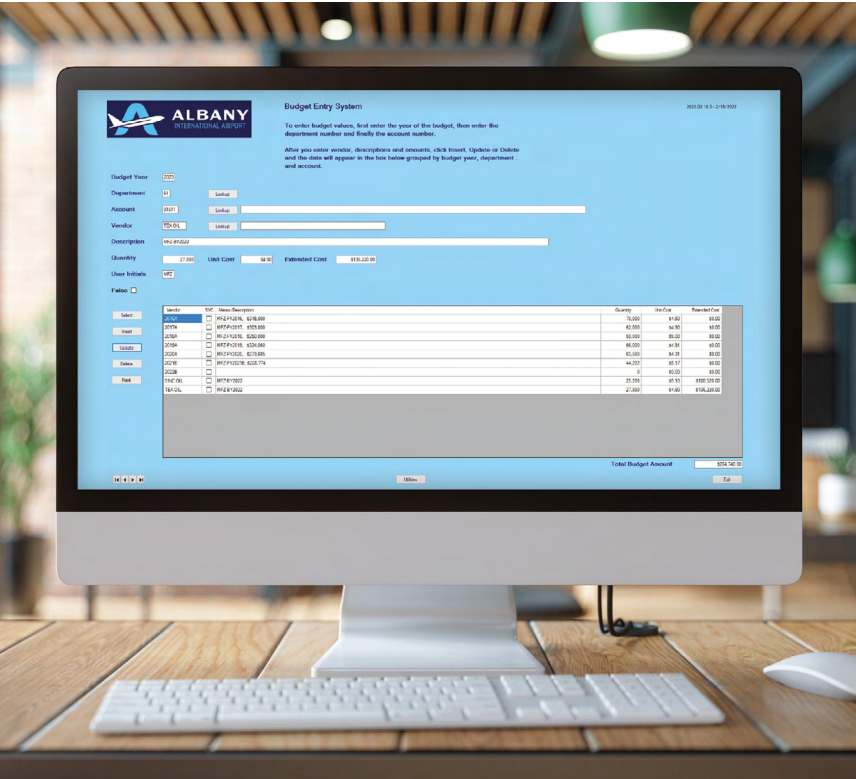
ALBANY
INTERNATIONAL AIRPORT

Budget Entry System

2023 02 16 3 - 3/16/2023

To enter budget values, first enter the year of the budget, then enter the department number and finally the account number.

After you enter vendor, descriptions and amounts, click Insert, Update or Delete and the data will appear in the box below grouped by budget year, department and account.

Budget Year 2023

Department 61 Lookup

Account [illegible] Lookup

Vendor TEX OIL Lookup

Description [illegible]

Quantity 27,000 Unit Cost $4.90 Extended Cost $136,220.00

User Initials MRZ

False

Select

Insert

Update

Delete

Next

| Vendor | SVC | Memo Description | Quantity | Unit Cost | Extended Cost |
|---|---|---|---|---|---|
| 2016A | | MRZ FY2016, $376,000 | 70,000 | $4.80 | $0.00 |
| 2017A | | MRZ FY2017, $325,000 | 62,000 | $4.90 | $0.00 |
| 2018A | | MRZ FY2018, $252,000 | 50,000 | $5.00 | $0.00 |
| 2019A | | MRZ FY2019, $324,000 | 66,000 | $4.91 | $0.00 |
| 2020A | | MRZ FY2020, $270,685 | 63,500 | $4.31 | $0.00 |
| 2021B | | MRZ FY2021B, $228,774 | 44,222 | $5.17 | $0.00 |
| 2022B | | | 0 | $0.00 | $0.00 |
| SINC OIL | | MRZ 8Y2022 | 25,350 | $5.10 | $128,120.00 |
| TEX OIL | | MRZ 8Y2022 | 27,000 | $4.90 | $136,220.00 |

Total Budget Amount $264,340.00

Utilities

Exit